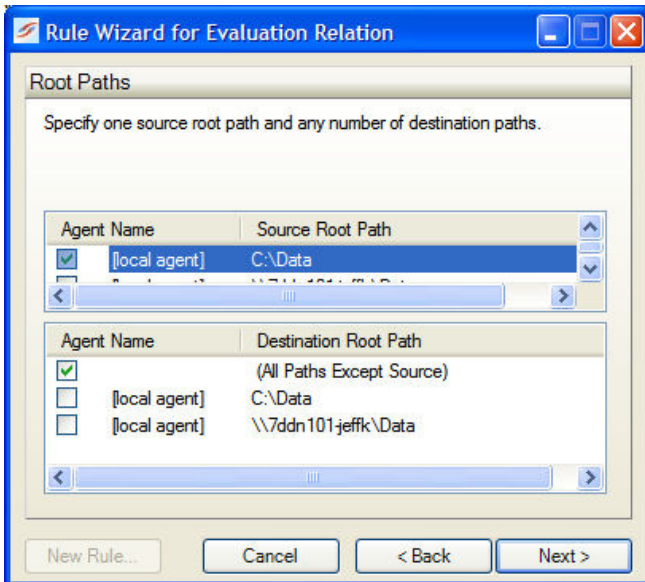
Rule Wizard for Evaluation Relation

Root Paths

Specify one source root path and any number of destination paths.

| Agent Name | Source Root Path |
|---|---|
| [local agent] | C:\Data |
| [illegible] | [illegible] |

| Agent Name | Destination Root Path |
|---|---|
| | (All Paths Except Source) |
| [local agent] | C:\Data |
| [local agent] | \\7ddn101-jeffk\Data |

New Rule... | Cancel | < Back | Next >